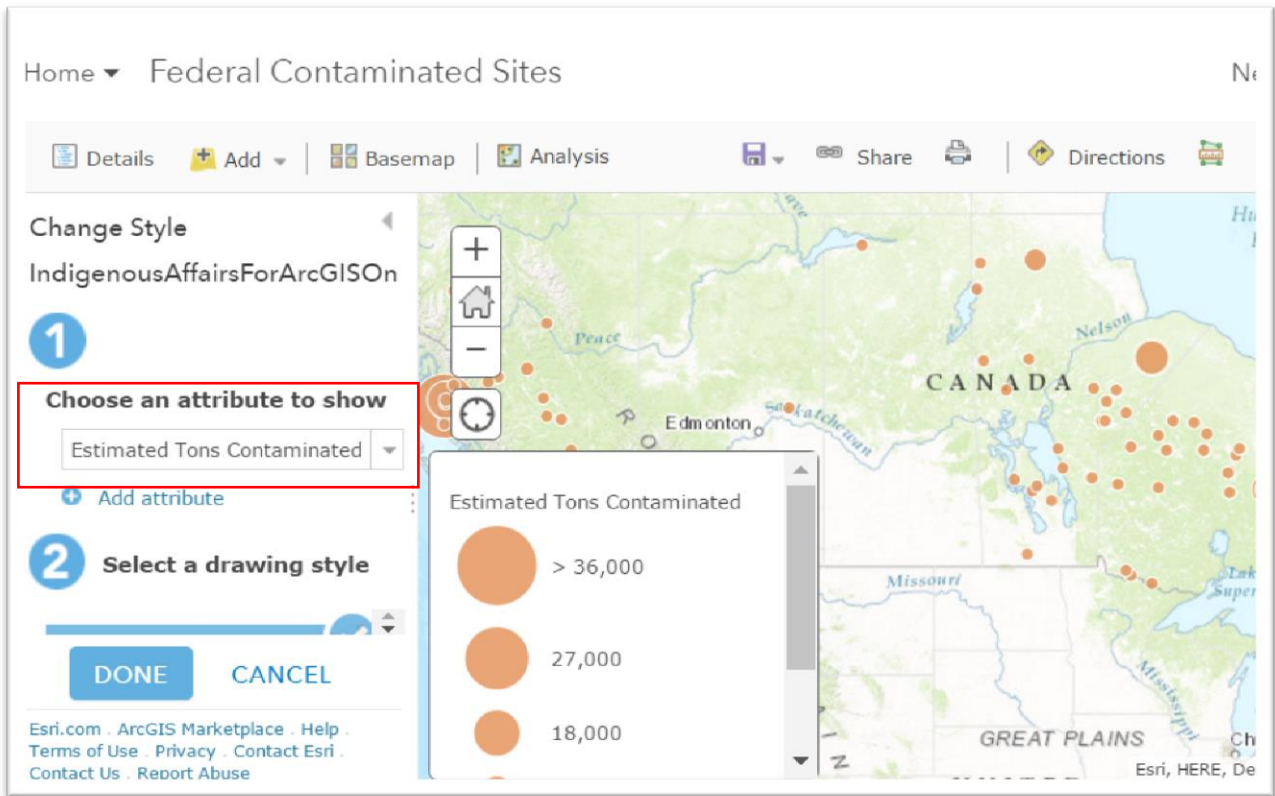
Home ▾ Federal Contaminated Sites

Ne

Details Add ▾ Basemap Analysis Share Directions

Change Style

IndigenousAffairsForArcGISOn

1

Choose an attribute to show

Estimated Tons Contaminated

Add attribute

2

Select a drawing style

DONE CANCEL

Esri.com . ArcGIS Marketplace . Help . Terms of Use . Privacy . Contact Esri . Contact Us . Report Abuse

Peace

Edmonton

Saskatchewan

Nelson

CANADA

Hu

Missouri

Lake Super

Mississippi

GREAT PLAINS

Estimated Tons Contaminated

> 36,000

27,000

18,000

Esri, HERE, De